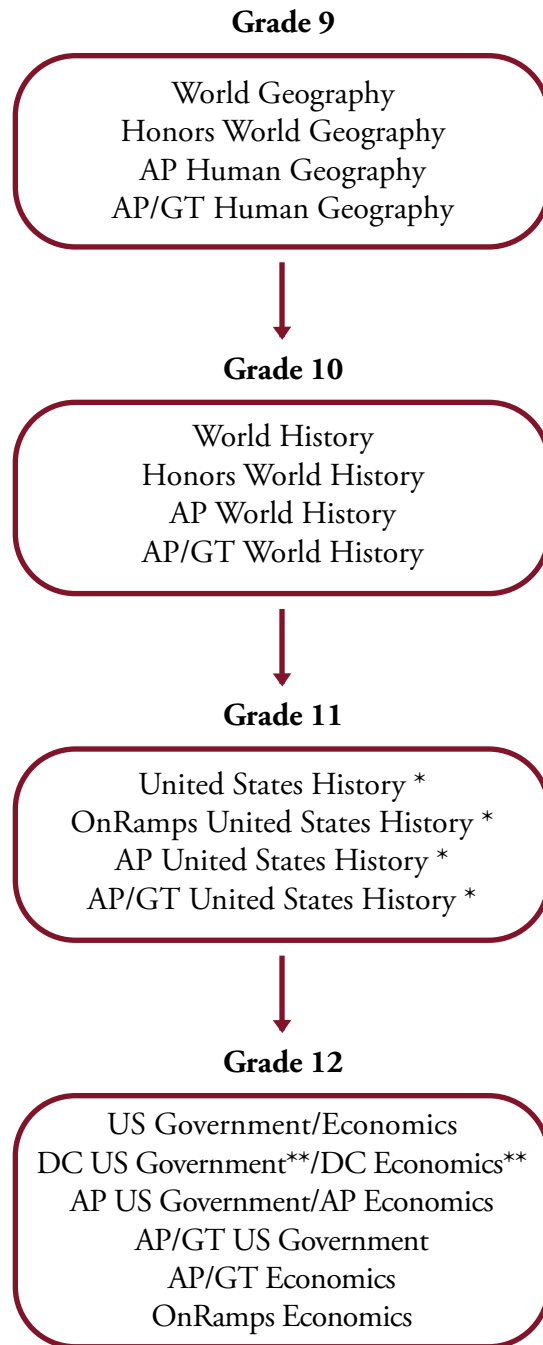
Grade 9

World Geography
Honors World Geography
AP Human Geography
AP/GT Human Geography

Grade 10

World History
Honors World History
AP World History
AP/GT World History

Grade 11

United States History *
OnRamps United States History *
AP United States History *
AP/GT United States History *

Grade 12

US Government/Economics
DC US Government**/DC Economics**
AP US Government/AP Economics
AP/GT US Government
AP/GT Economics
OnRamps Economics